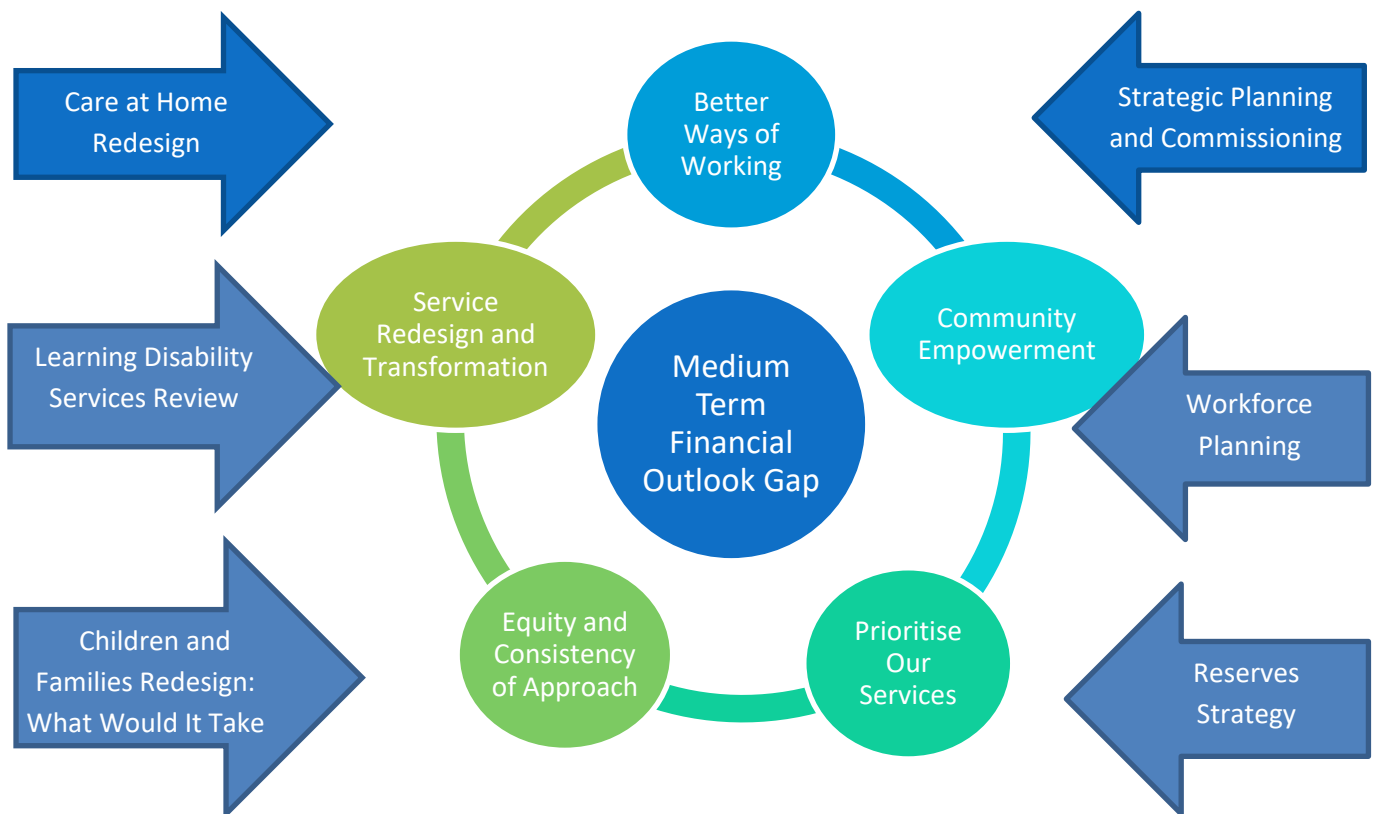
Care at Home Redesign

Better Ways of Working

Strategic Planning and Commissioning

Service Redesign and Transformation

Community Empowerment

Learning Disability Services Review

Medium Term Financial Outlook Gap

Workforce Planning

Children and Families Redesign: What Would It Take

Equity and Consistency of Approach

Prioritise Our Services

Reserves Strategy